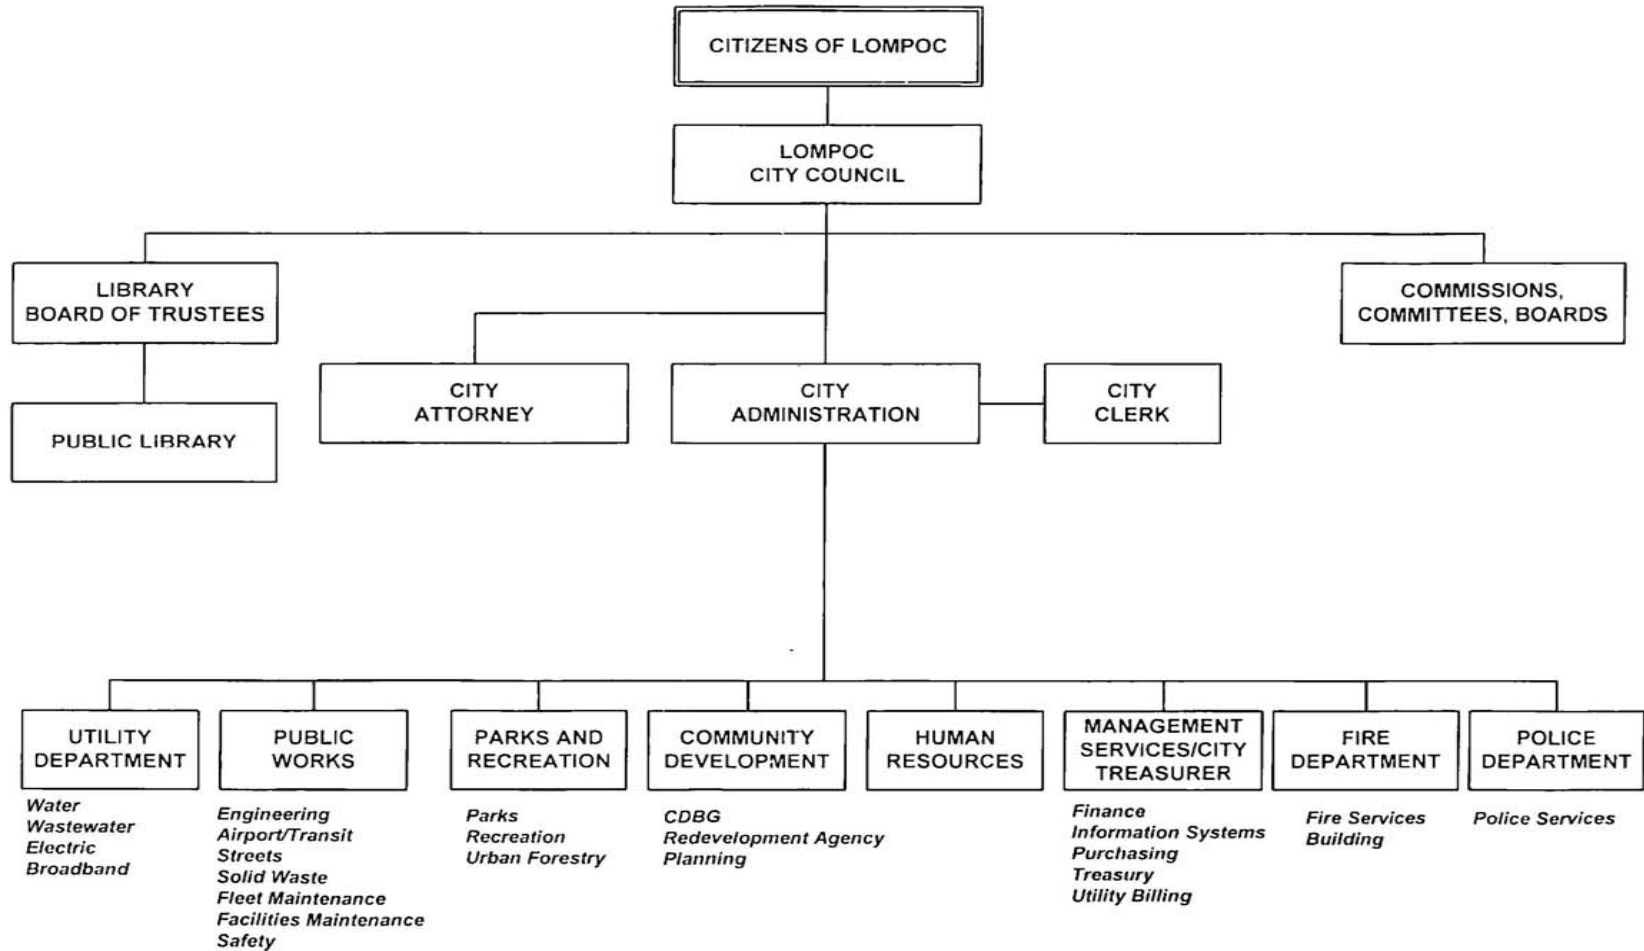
CITIZENS OF LOMPOC

LOMPOC CITY COUNCIL

LIBRARY BOARD OF TRUSTEES

PUBLIC LIBRARY

COMMISSIONS, COMMITTEES, BOARDS

CITY ATTORNEY

CITY ADMINISTRATION

CITY CLERK

UTILITY DEPARTMENT

Water
Wastewater
Electric
Broadband

PUBLIC WORKS

Engineering
Airport/Transit
Streets
Solid Waste
Fleet Maintenance
Facilities Maintenance
Safety

PARKS AND RECREATION

Parks
Recreation
Urban Forestry

COMMUNITY DEVELOPMENT

CDBG
Redevelopment Agency
Planning

HUMAN RESOURCES

MANAGEMENT SERVICES/CITY TREASURER

Finance
Information Systems
Purchasing
Treasury
Utility Billing

FIRE DEPARTMENT

Fire Services
Building

POLICE DEPARTMENT

Police Services